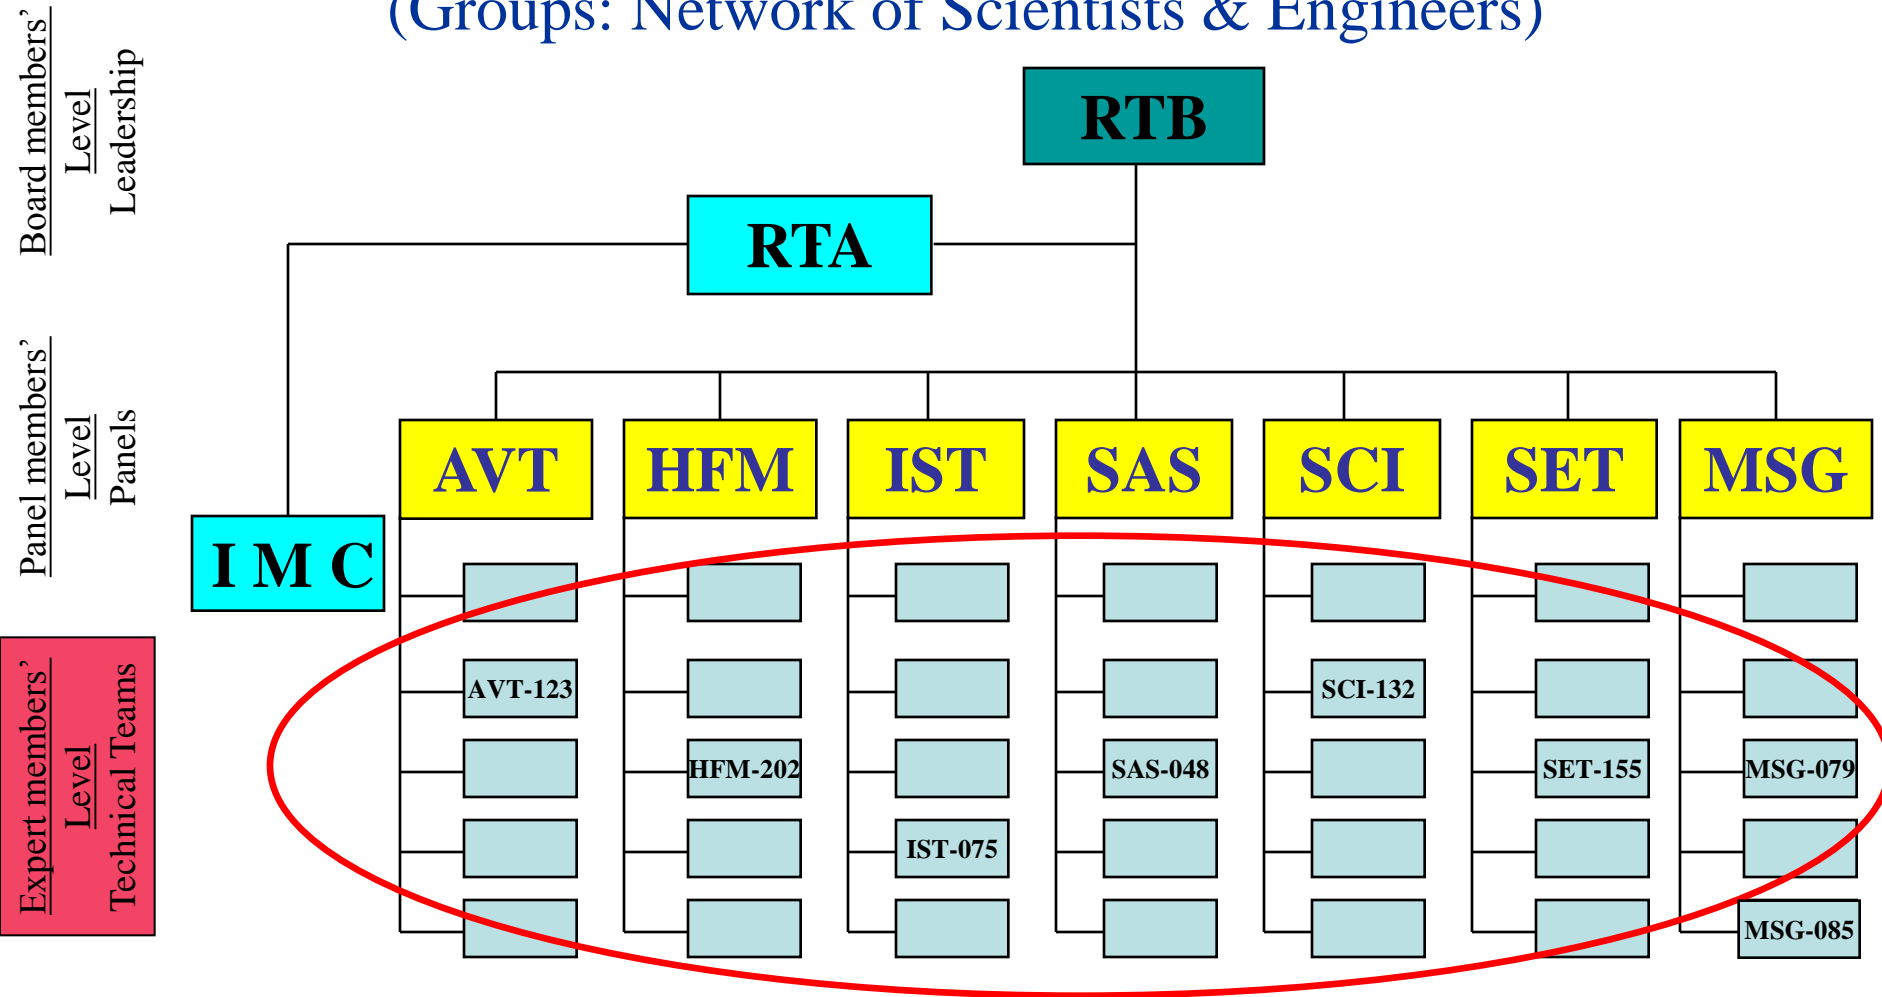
(Groups: Network of Scientists & Engineers)

Board members' Level Leadership

Panel members' Level Panels

Expert members' Level Technical Teams

RTB

RTA

I M C

AVT

HFM

IST

SAS

SCI

SET

MSG

AVT-123

HFM-202

IST-075

SAS-048

SCI-132

SET-155

MSG-079

MSG-085